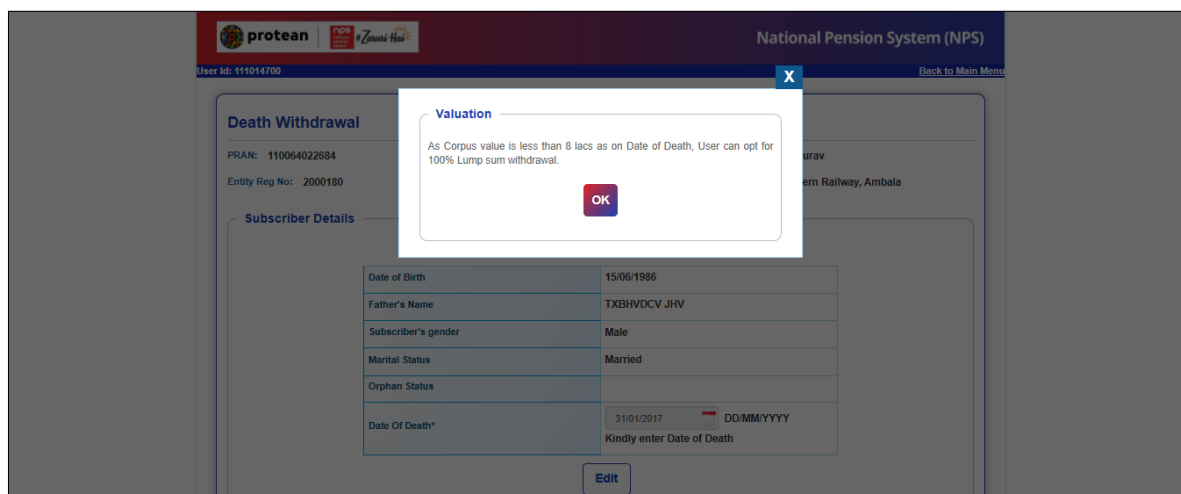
protean | nps #Zaruri Hai

National Pension System (NPS)

User Id: 111014700

Back to Main Menu

X

Death Withdrawal

PRAN: 110064022684

Entity Reg No: 2000180

urav

ern Railway, Ambala

Valuation

As Corpus value is less than 8 lacs as on Date of Death, User can opt for 100% Lump sum withdrawal.

OK

Subscriber Details

| | |
|---|---|
| Date of Birth | 15/06/1986 |
| Father's Name | TXBHVDCV JHV |
| Subscriber's gender | Male |
| Marital Status | Married |
| Orphan Status | |
| Date Of Death* | 31/01/2017 DD/MM/YYYY Kindly enter Date of Death |

Edit